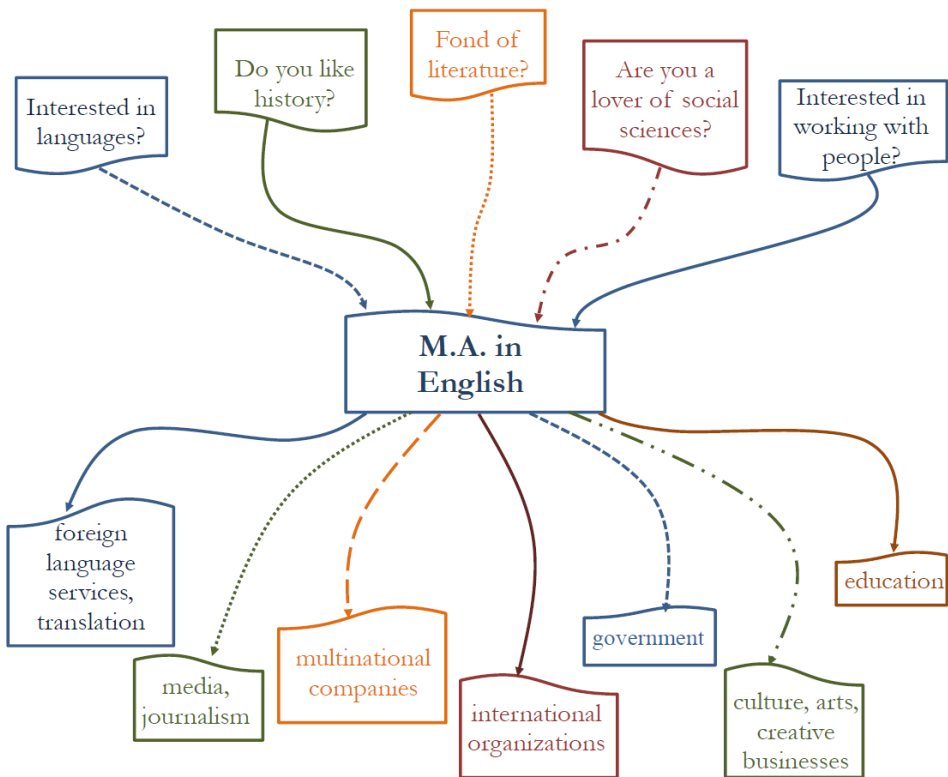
Interested in languages?

Do you like history?

Fond of literature?

Are you a lover of social sciences?

Interested in working with people?

M.A. in English

foreign language services, translation

media, journalism

multinational companies

international organizations

government

culture, arts, creative businesses

education